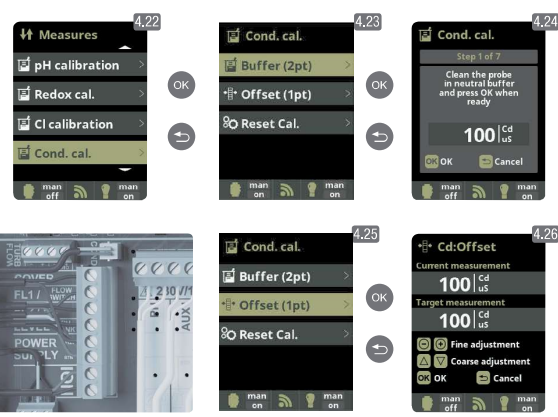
4.22
Measures
pH calibration
Redox cal.
Cl calibration
Cond. cal.
man off
man on

OK

4.23
Cond. cal.
Buffer (2pt)
Offset (1pt)
Reset Cal.
man on
man on

OK

4.24
Cond. cal.
Step 1 of 7
Clean the probe in neutral buffer and press OK when ready
100 Cd uS
OK OK
Cancel
man off
man on

COVER
FL1 /
FLOW
WIT
POWER
SUPPLY
2 10 V
AUX

4.25
Cond. cal.
Buffer (2pt)
Offset (1pt)
Reset Cal.
man on
man on

OK

4.26
Cd:Offset
Current measurement
100 Cd uS
Target measurement
100 Cd uS
Fine adjustment
Coarse adjustment
OK OK
Cancel
man off
man on